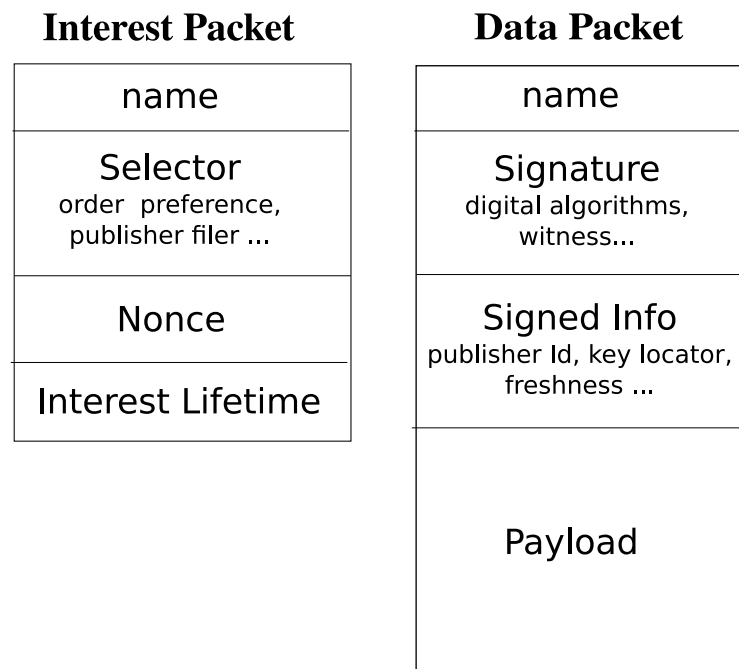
Interest Packet

name

Selector
order preference, publisher filer ...

Nonce

Interest Lifetime

Data Packet

name

Signature
digital algorithms, witness...

Signed Info
publisher Id, key locator, freshness ...

Payload